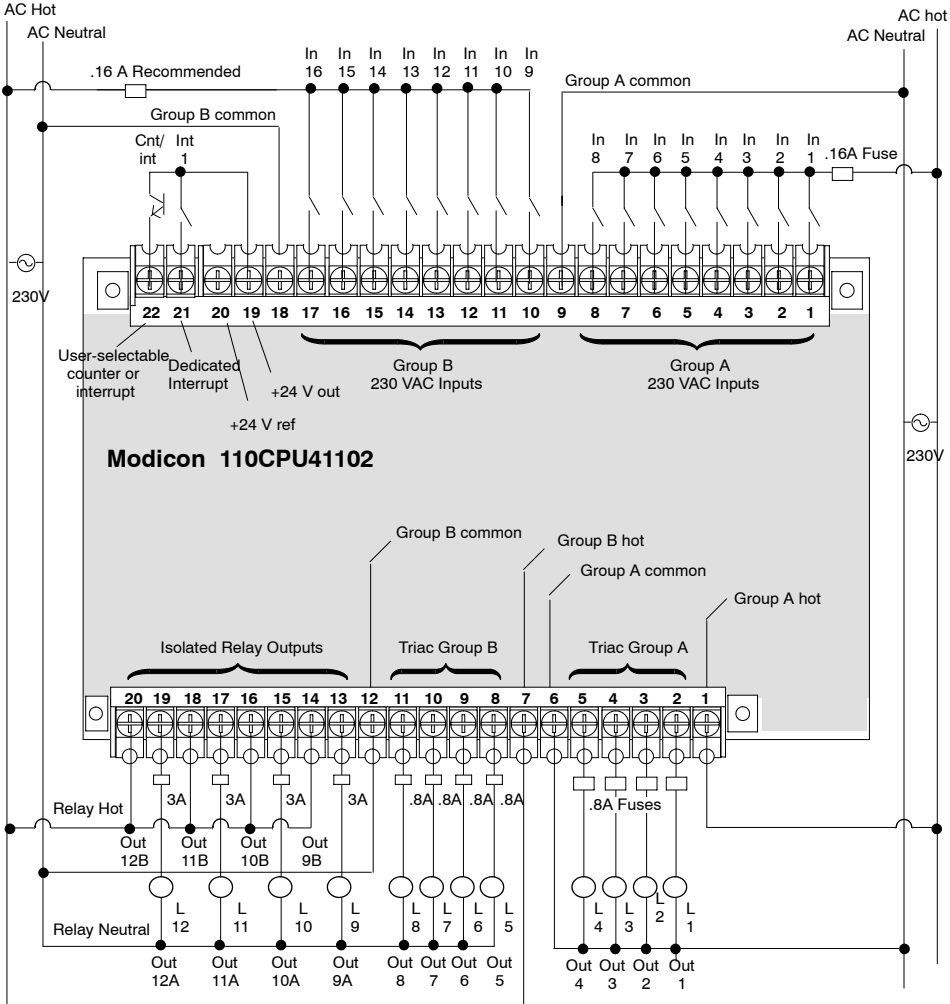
AC Hot
AC Neutral
AC hot
AC Neutral
.16 A Recommended
In 16 In 15 In 14 In 13 In 12 In 11 In 10 In 9
Group A common
Group B common
Cnt/ int
Int 1
In 8 In 7 In 6 In 5 In 4 In 3 In 2 In 1
.16A Fuse
230V
22 21 20 19 18 17 16 15 14 13 12 11 10 9 8 7 6 5 4 3 2 1
User-selectable counter or interrupt
Dedicated Interrupt
+24 V out
+24 V ref
Group B 230 VAC Inputs
Group A 230 VAC Inputs
230V
Modicon 110CPU41102
Group B common
Group B hot
Group A common
Group A hot
Isolated Relay Outputs
Triac Group B
Triac Group A
20 19 18 17 16 15 14 13 12 11 10 9 8 7 6 5 4 3 2 1
3A 3A 3A 3A
.8A .8A .8A .8A
.8A Fuses
Relay Hot
Out 12B
Out 11B
Out 10B
Out 9B
L 12
L 11
L 10
L 9
L 8
L 7
L 6
L 5
L 4
L 3
L 2
L 1
Relay Neutral
Out 12A
Out 11A
Out 10A
Out 9A
Out 8
Out 7
Out 6
Out 5
Out 4
Out 3
Out 2
Out 1